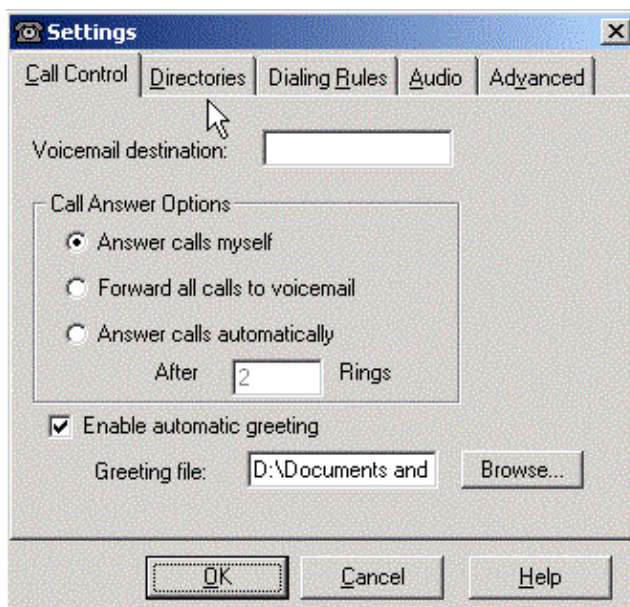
Settings

Call Control | Directories | Dialing Rules | Audio | Advanced

Voicemail destination:

Call Answer Options

Answer calls myself

Forward all calls to voicemail

Answer calls automatically

After 2 Rings

Enable automatic greeting

Greeting file: D:\Documents and Browse...

OK Cancel Help